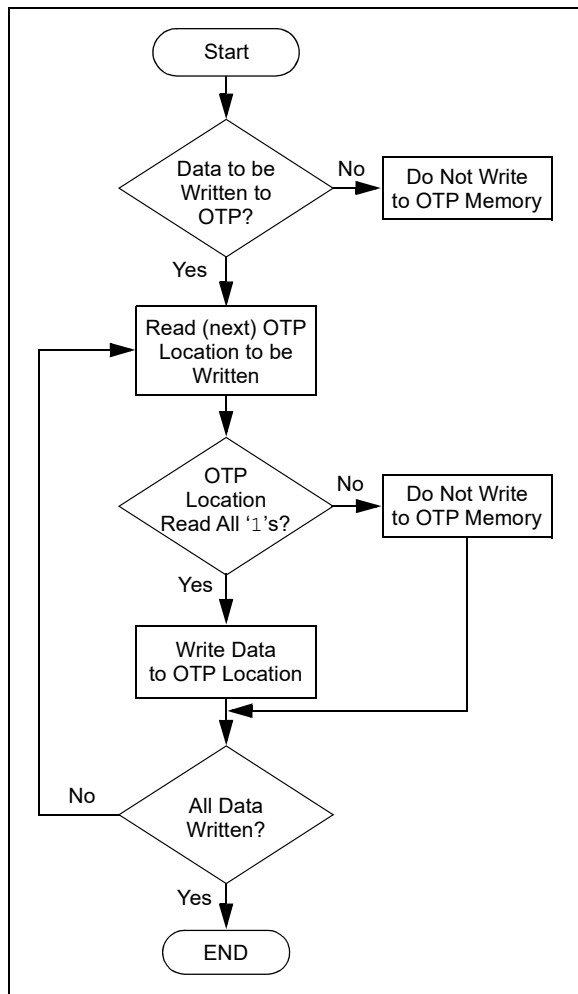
Start

Data to be Written to OTP?

No

Do Not Write to OTP Memory

Yes

Read (next) OTP Location to be Written

OTP Location Read All '1's?

No

Do Not Write to OTP Memory

Yes

Write Data to OTP Location

No

All Data Written?

Yes

END